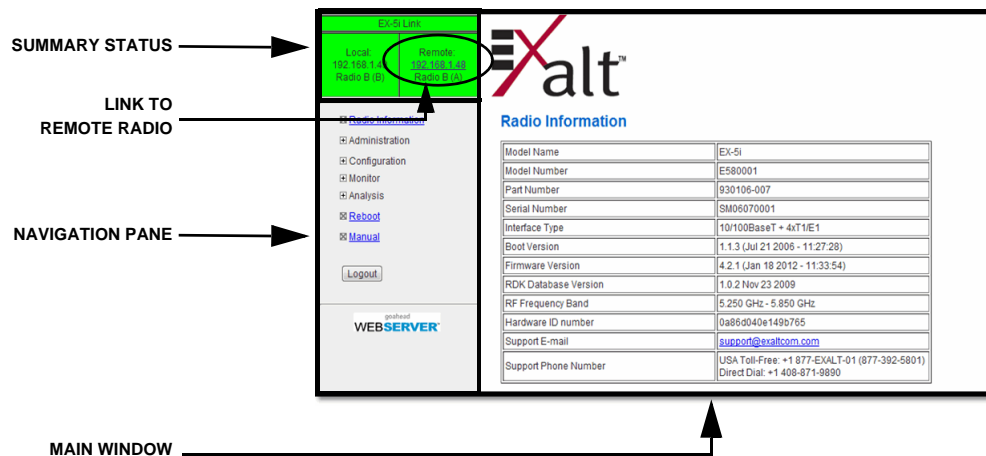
SUMMARY STATUS

LINK TO
REMOTE RADIO

NAVIGATION PANE

MAIN WINDOW

EX-5i Link

Local:
192.168.1.4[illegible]
Radio B (B)

Remote:
192.168.1.48
Radio B (A)

⊞ Radio Information
⊞ Administration
⊞ Configuration
⊞ Monitor
⊞ Analysis
⊠ Reboot
⊠ Manual

Logout

goahead
WEBSERVER

Exalt™

Radio Information

| Model Name | EX-5i |
|---|---|
| Model Number | E580001 |
| Part Number | 930106-007 |
| Serial Number | SM06070001 |
| Interface Type | 10/100BaseT + 4xT1/E1 |
| Boot Version | 1.1.3 (Jul 21 2006 - 11:27:28) |
| Firmware Version | 4.2.1 (Jan 18 2012 - 11:33:54) |
| RDK Database Version | 1.0.2 Nov 23 2009 |
| RF Frequency Band | 5.250 GHz - 5.850 GHz |
| Hardware ID number | 0a86d040e149b765 |
| Support E-mail | support@exaltcom.com |
| Support Phone Number | USA Toll-Free: +1 877-EXALT-01 (877-392-5801) Direct Dial: +1 408-871-9890 |